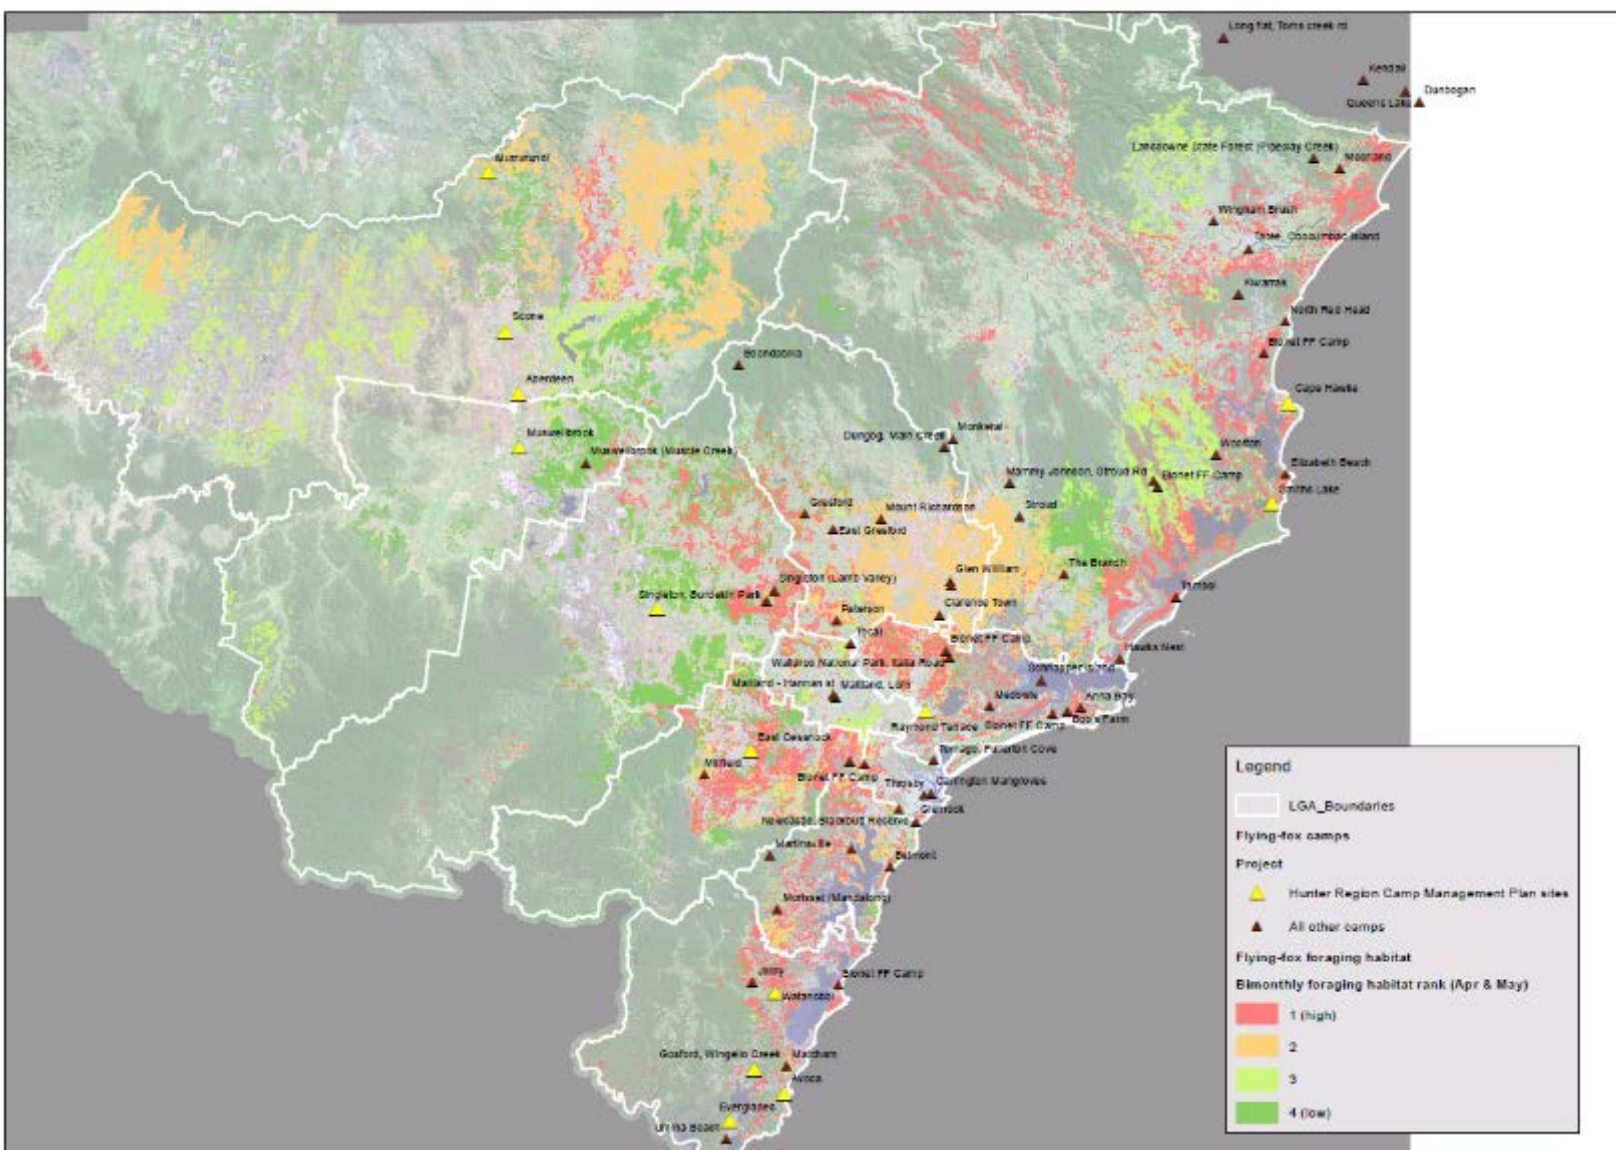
Long flat, Toms creek rd

Kendall

Queens Lake

Dunbogan

Lansdowne State Forest (Pipeclay Creek)

Moorland

Wingham Brush

Taree, Cabbage Tree Island

Kiwarrak

North Red Head

Bionet FF Camp

Murrurundi

Scone

Aberdeen

Muswellbrook

Muswellbrook (Muscle Creek)

Boondooma

Cape Hawke

Dungog, Main Creek

Monkerai

Mammy Johnson, Stroud Rd

Bionet FF Camp

Forster

Elizabeth Beach

Smiths Lake

Gresford

Mount Richardson

Stroud

East Gresford

Singleton (Lamb Valley)

Glen William

The Branch

Singleton, Burdekin Park

Paterson

Clarence Town

Tocal

Bionet FF Camp

Bulahdelah

Wallaroo National Park, Italia Road

Hawks Nest

Maitland - Hannan st

Maitland, Lorn

Medowie

Anna Bay

Raymond Terrace

Bionet FF Camp

Boat Harbour

Tomago, Fullerton Cove

East Cessnock

Millfield

Bionet FF Camp

Throsby

Carrington Mangroves

Glenrock

Newcastle, Blackbutt Reserve

Martinsville

Belmont

Morisset (Mandalong)

Jilliby

Bionet FF Camp

Wyong

Gosford, Wingello Creek

Matcham

Avoca

Everglades

Umina Beach

Legend

LGA_Boundaries

Flying-fox camps

Project

Hunter Region Camp Management Plan sites

All other camps

Flying-fox foraging habitat

Bimonthly foraging habitat rank (Apr & May)

1 (high)

2

3

4 (low)